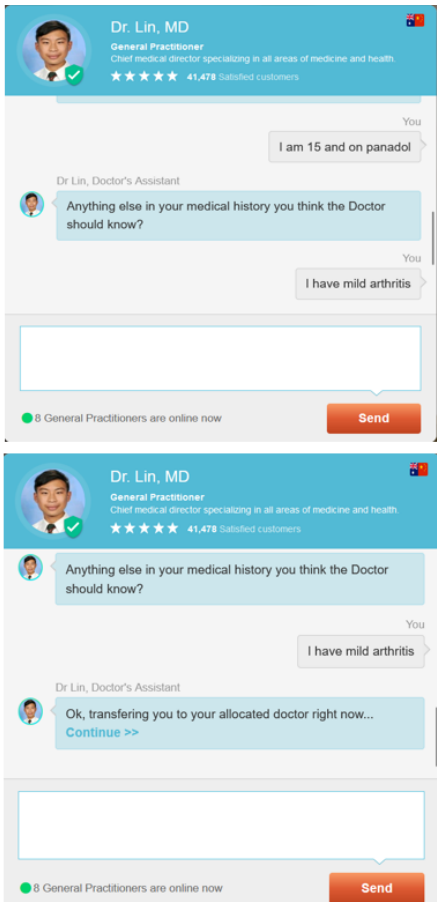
Dr. Lin, MD
General Practitioner
Chief medical director specializing in all areas of medicine and health.
★★★★★ 41,478 Satisfied customers

You
I am 15 and on panadol

Dr Lin, Doctor's Assistant
Anything else in your medical history you think the Doctor should know?

You
I have mild arthritis

8 General Practitioners are online now
Send

Dr. Lin, MD
General Practitioner
Chief medical director specializing in all areas of medicine and health.
★★★★★ 41,478 Satisfied customers

Anything else in your medical history you think the Doctor should know?

You
I have mild arthritis

Dr Lin, Doctor's Assistant
Ok, transfering you to your allocated doctor right now...
Continue >>

8 General Practitioners are online now
Send